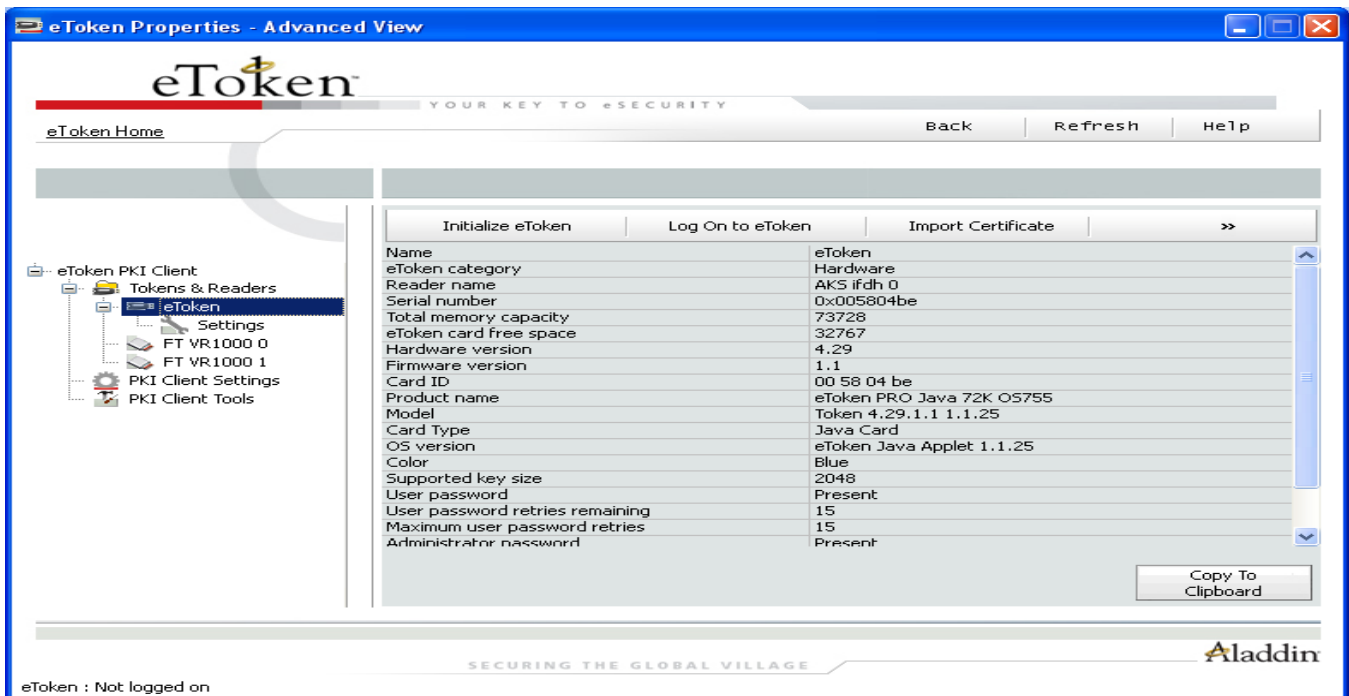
eToken Properties - Advanced View

eToken

YOUR KEY TO eSECURITY

eToken Home

Back | Refresh | Help

eToken PKI Client
Tokens & Readers
eToken
Settings
FT VR1000 0
FT VR1000 1
PKI Client Settings
PKI Client Tools

Initialize eToken | Log On to eToken | Import Certificate | »

| | |
|---|---|
| Name | eToken |
| eToken category | Hardware |
| Reader name | AKS ifdh 0 |
| Serial number | 0x005804be |
| Total memory capacity | 73728 |
| eToken card free space | 32767 |
| Hardware version | 4.29 |
| Firmware version | 1.1 |
| Card ID | 00 58 04 be |
| Product name | eToken PRO Java 72K OS755 |
| Model | Token 4.29.1.1 1.1.25 |
| Card Type | Java Card |
| OS version | eToken Java Applet 1.1.25 |
| Color | Blue |
| Supported key size | 2048 |
| User password | Present |
| User password retries remaining | 15 |
| Maximum user password retries | 15 |
| Administrator password | Present |

Copy To Clipboard

SECURING THE GLOBAL VILLAGE

Aladdin

eToken : Not logged on